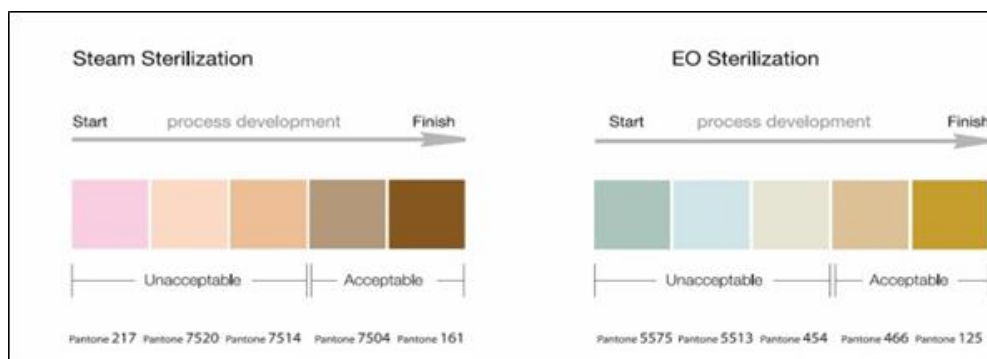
Steam Sterilization

Start process development Finish

Unacceptable Acceptable

Pantone 217 Pantone 7520 Pantone 7514 Pantone 7504 Pantone 161

EO Sterilization

Start process development Finish

Unacceptable Acceptable

Pantone 5575 Pantone 5513 Pantone 454 Pantone 466 Pantone 125